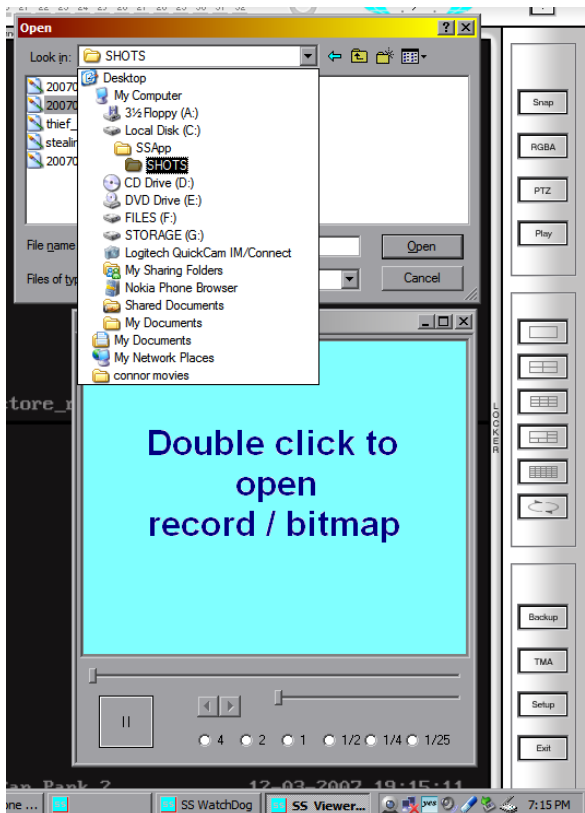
Open

Look in: SHOTS

Desktop
My Computer
3½ Floppy (A:)
Local Disk (C:)
SSApp
SHOTS
CD Drive (D:)
DVD Drive (E:)
FILES (F:)
STORAGE (G:)
Logitech QuickCam IM/Connect
My Sharing Folders
Nokia Phone Browser
Shared Documents
My Documents
My Documents
My Network Places
connor movies

2007
2007
thief_
stealin
2007

File name
Files of typ

Open
Cancel

Snap
RGBA
PTZ
Play

LOCKER

Backup
TMA
Setup
Exit

store_r

Double click to open record / bitmap

II

4 2 1 1/2 1/4 1/25

12-03-2007 19:15:11

one ...
SS WatchDog
SS Viewer...
7:15 PM